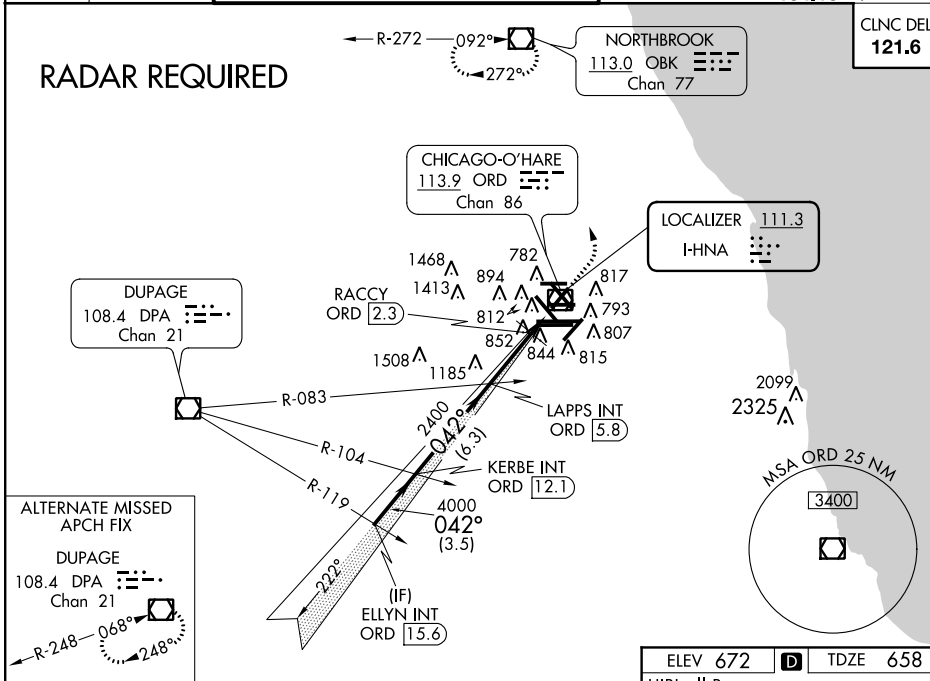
CLNC DEL
121.6

RADAR REQUIRED

R-272
092°
272°

NORTHBROOK
113.0 OBK
Chan 77

CHICAGO-O'HARE
113.9 ORD
Chan 86

LOCALIZER 111.3
I-HNA

DUPAGE
108.4 DPA
Chan 21

RACCY
ORD 2.3

1468
1413
894
782
817
812
793
807
852
844
815
1508
1185

R-083
LAPPS INT
ORD 5.8

2400
042°
(6.3)

R-104
KERBE INT
ORD 12.1

R-119
4000
042°
(3.5)

222°

(IF)
ELLYN INT
ORD 15.6

2099
2325

MSA ORD 25 NM
3400

ALTERNATE MISSED APCH FIX
DUPAGE
108.4 DPA
Chan 21
R-248
068°
248°

ELEV 672
D
TDZE 658